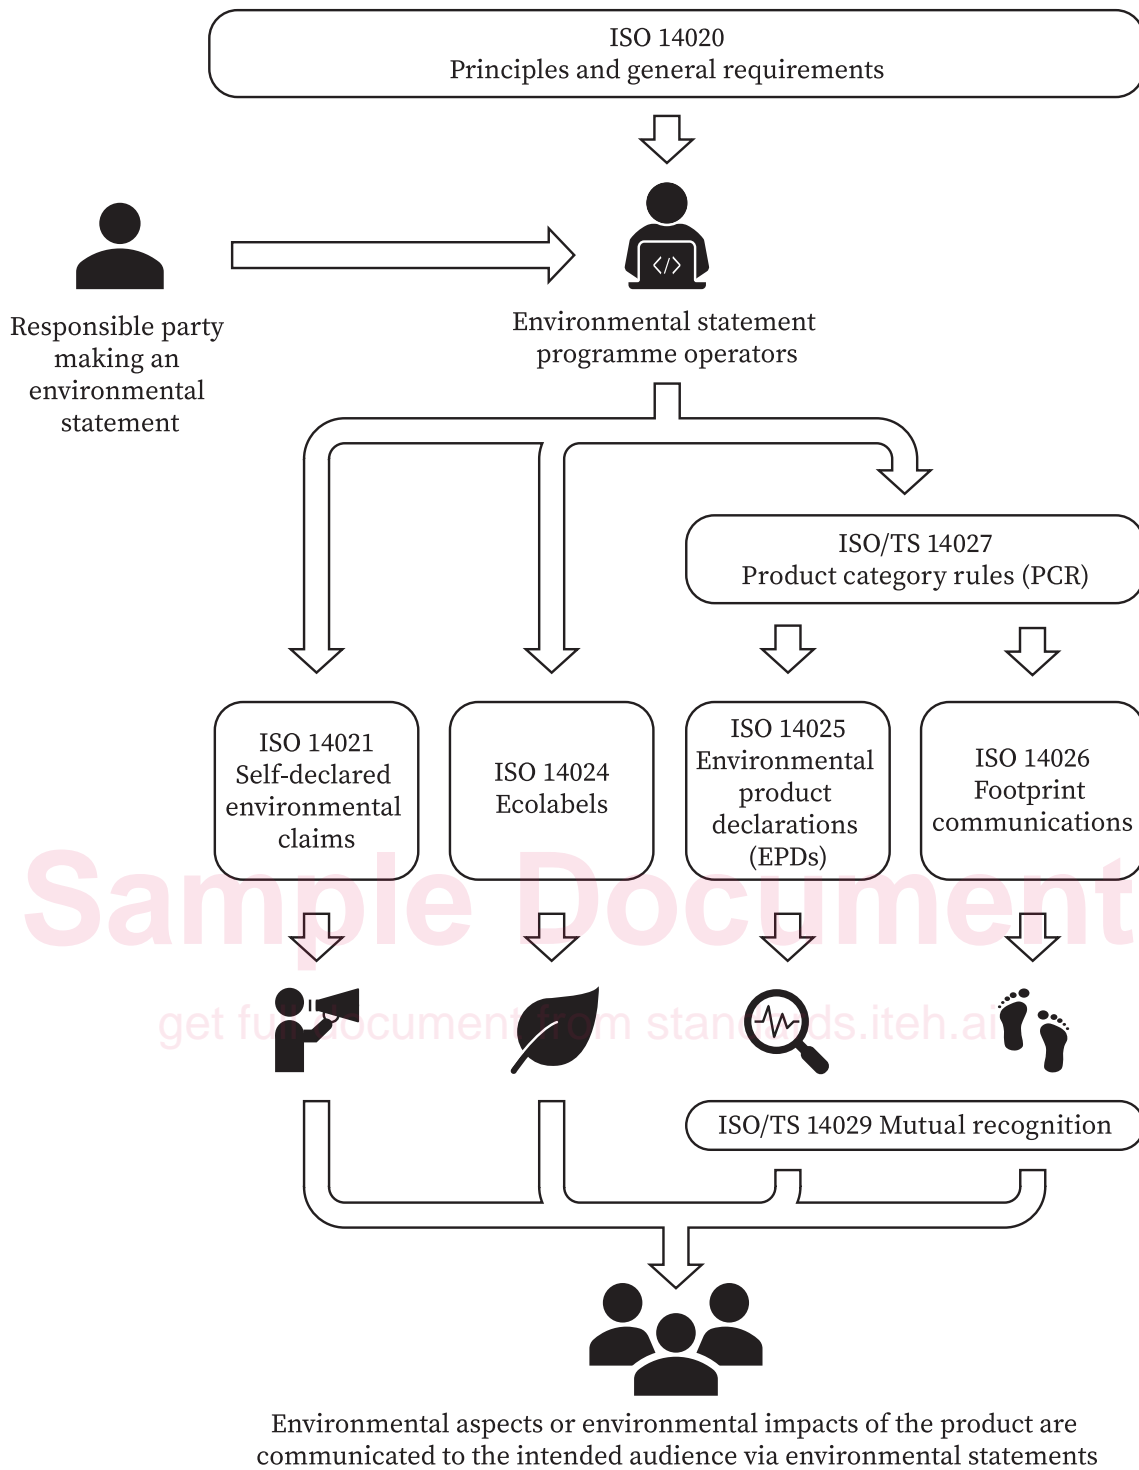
ISO 14020
Principles and general requirements

Responsible party making an environmental statement

Environmental statement programme operators

ISO/TS 14027
Product category rules (PCR)

ISO 14021
Self-declared environmental claims

ISO 14024
Ecolabels

ISO 14025
Environmental product declarations (EPDs)

ISO 14026
Footprint communications

Sample Document
get full document from standards.iteh.ai

ISO/TS 14029 Mutual recognition

Environmental aspects or environmental impacts of the product are communicated to the intended audience via environmental statements